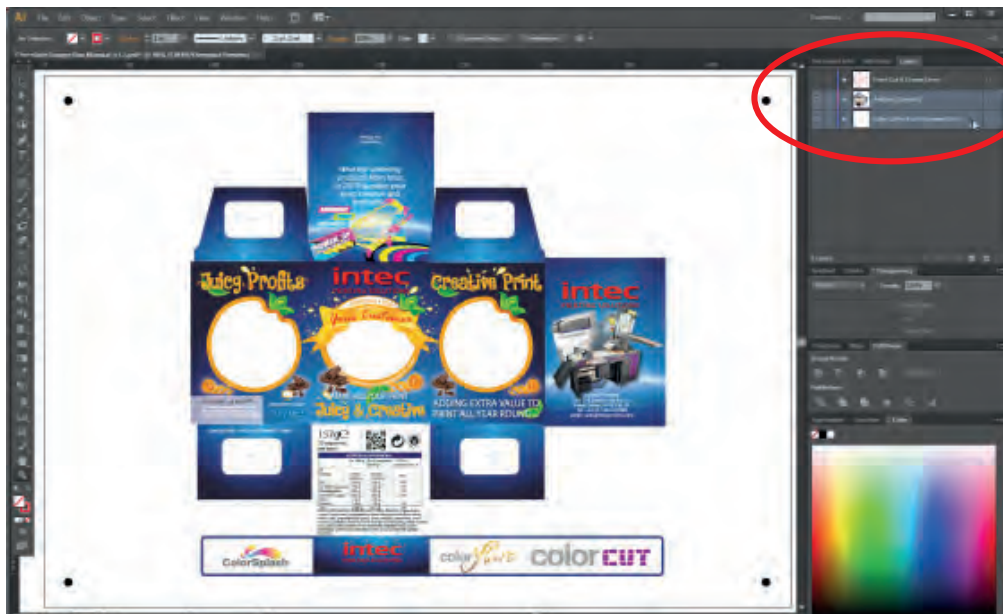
Ai File Edit Object Type Select Effect View Window Help

Juicy Profits

intec

Creative Print

intec

Juicy & Creative

ADDING EXTRA VALUE TO PRINT ALL YEAR ROUND

ColorSplash

intec

color

color CUT